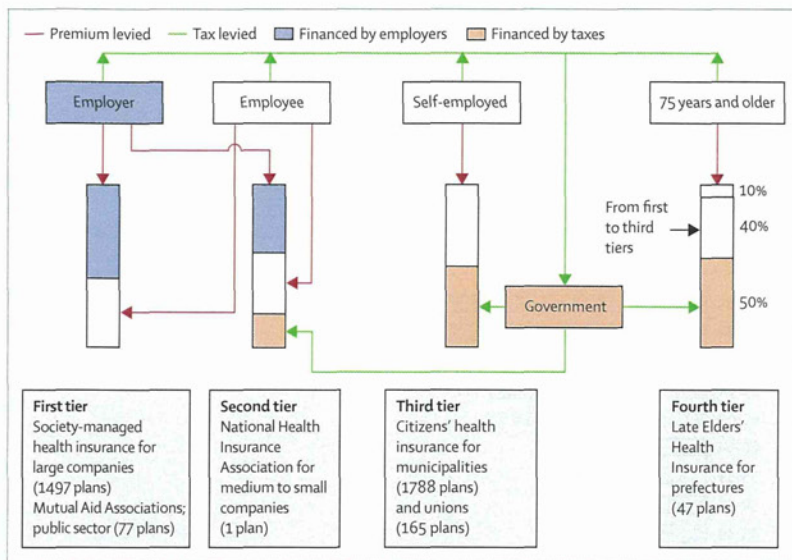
Premium levied
Tax levied
Financed by employers
Financed by taxes

Employer
Employee
Self-employed
75 years and older

10%
From first to third tiers
40%
Government
50%

First tier
Society-managed health insurance for large companies (1497 plans)
Mutual Aid Associations; public sector (77 plans)

Second tier
National Health Insurance Association for medium to small companies (1 plan)

Third tier
Citizens' health insurance for municipalities (1788 plans) and unions (165 plans)

Fourth tier
Late Elders' Health Insurance for prefectures (47 plans)